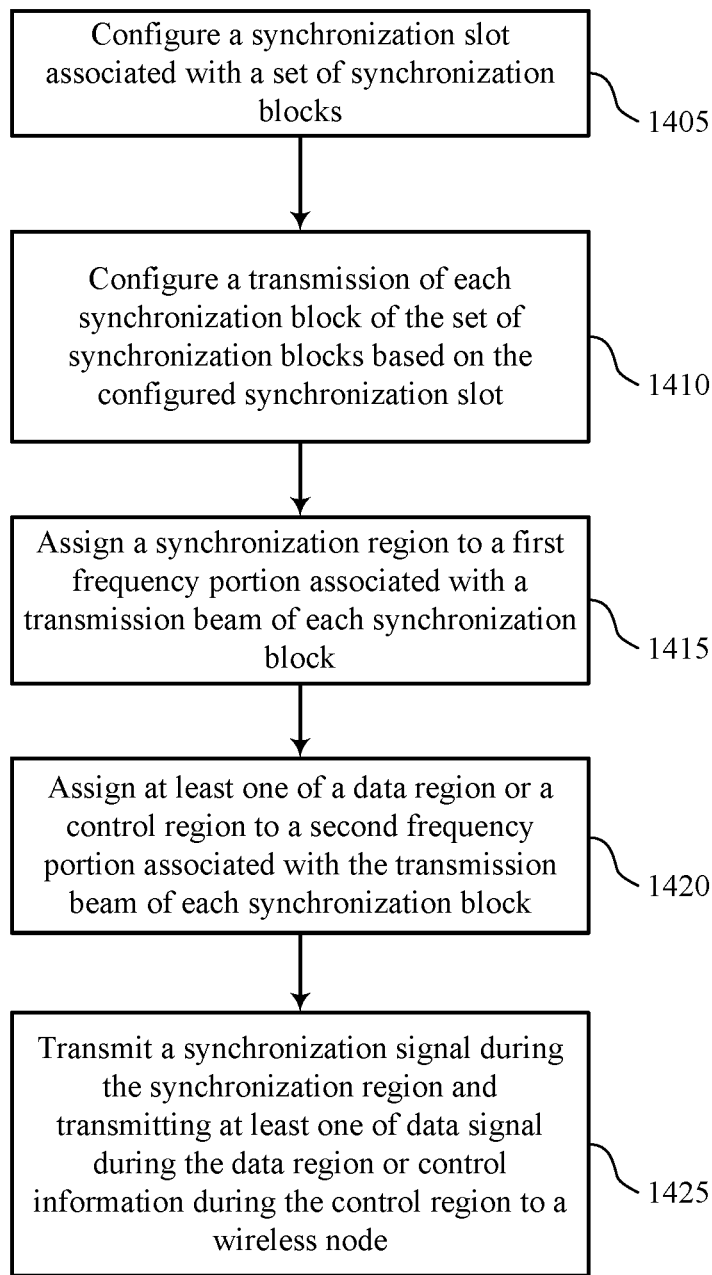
Configure a synchronization slot associated with a set of synchronization blocks

1405

Configure a transmission of each synchronization block of the set of synchronization blocks based on the configured synchronization slot

1410

Assign a synchronization region to a first frequency portion associated with a transmission beam of each synchronization block

1415

Assign at least one of a data region or a control region to a second frequency portion associated with the transmission beam of each synchronization block

1420

Transmit a synchronization signal during the synchronization region and transmitting at least one of data signal during the data region or control information during the control region to a wireless node

1425